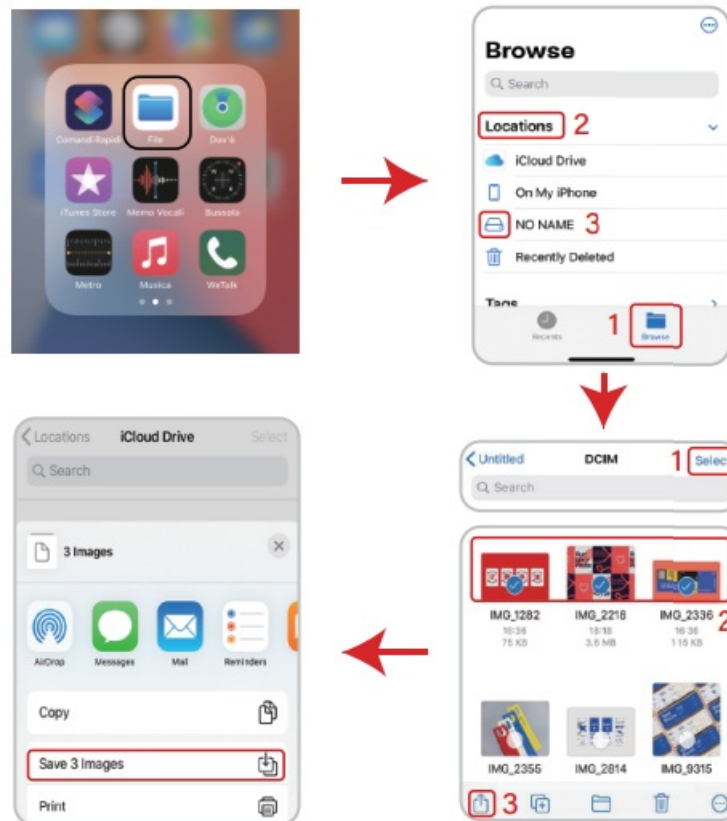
Comandi Rapidi
File
Dov'è
iTunes Store
Memo Vocali
Bussola
Metro
Musica
WeTalk

Browse
Search
Locations 2
iCloud Drive
On My iPhone
NO NAME 3
Recently Deleted
Tags
Recents
1 Browse

Untitled
DCIM
1 Select
Search
IMG_1282
16:36
75 KB
IMG_2218
16:18
3.6 MB
IMG_2336
16:36
115 KB
2
IMG_2355
IMG_2814
IMG_9315
3

Locations
iCloud Drive
Select
Search
3 Images
AirDrop
Messages
Mail
Reminders
Copy
Save 3 Images
Print